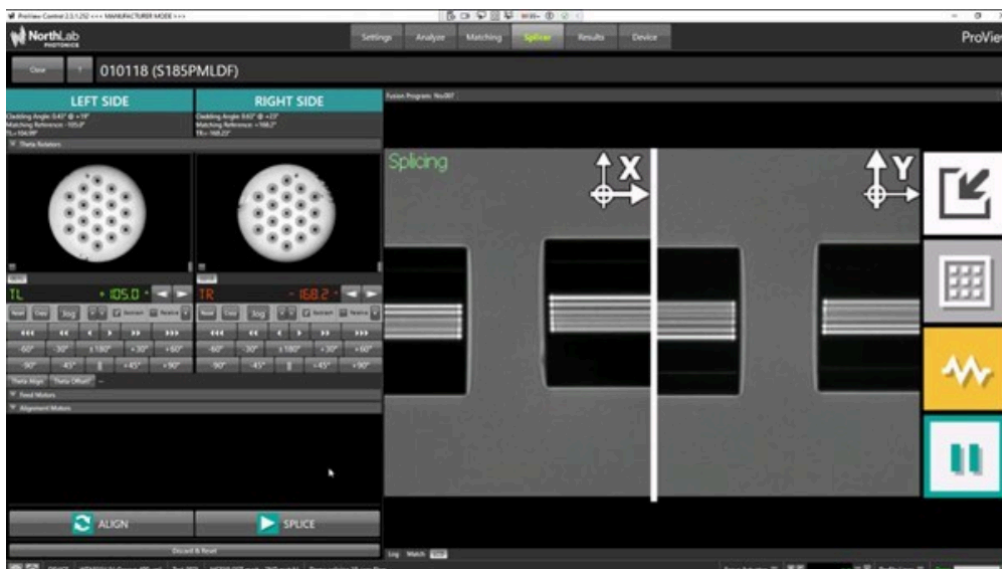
ProView Control 2.3.1.252 <<< MANUFACTURER MODE >>>

NorthLab PHOTONICS

Settings Analyze Matching Splicer Results Device

ProView

Close

010118 (S185PMLDF)

LEFT SIDE

RIGHT SIDE

Cladding Angle: 0.45° @ +19°
Matching Reference: -105.0°
TL=104.99°

Cladding Angle: 0.45° @ +23°
Matching Reference: -168.2°
TR=-168.23°

Theta Rotators

Fusion Program: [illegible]

Splicing

X

Y

TL

+ 105.0 °

TR

- 168.2 °

Next Find Jog Restrain Restrain

-60° -30° ±180° +30° +60°

-90° -45° || +45° +90°

-60° -30° ±180° +30° +60°

-90° -45° || +45° +90°

Theta Align Theta Offset

Feed Motors

Alignment Motors

ALIGN

SPLICE

Discard & Reset

Log Watch